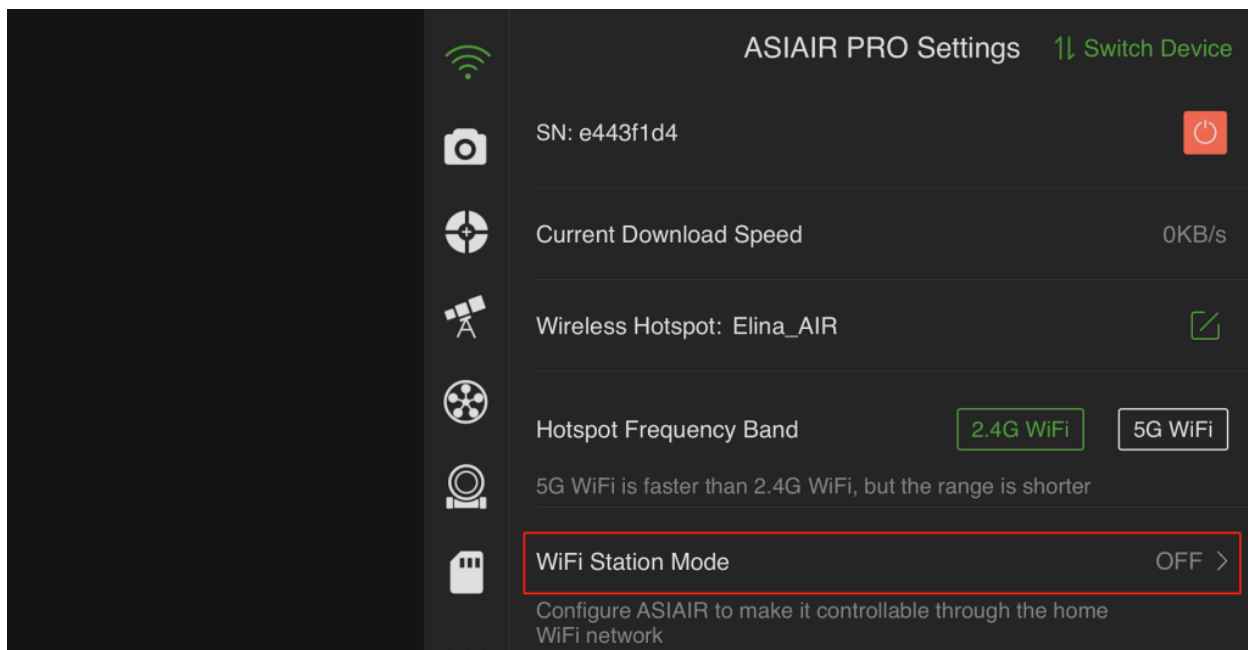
ASIAIR PRO Settings

⇅ Switch Device

SN: e443f1d4

Current Download Speed

0KB/s

Wireless Hotspot: Elina_AIR

Hotspot Frequency Band

2.4G WiFi

5G WiFi

5G WiFi is faster than 2.4G WiFi, but the range is shorter

WiFi Station Mode

OFF >

Configure ASIAIR to make it controllable through the home WiFi network